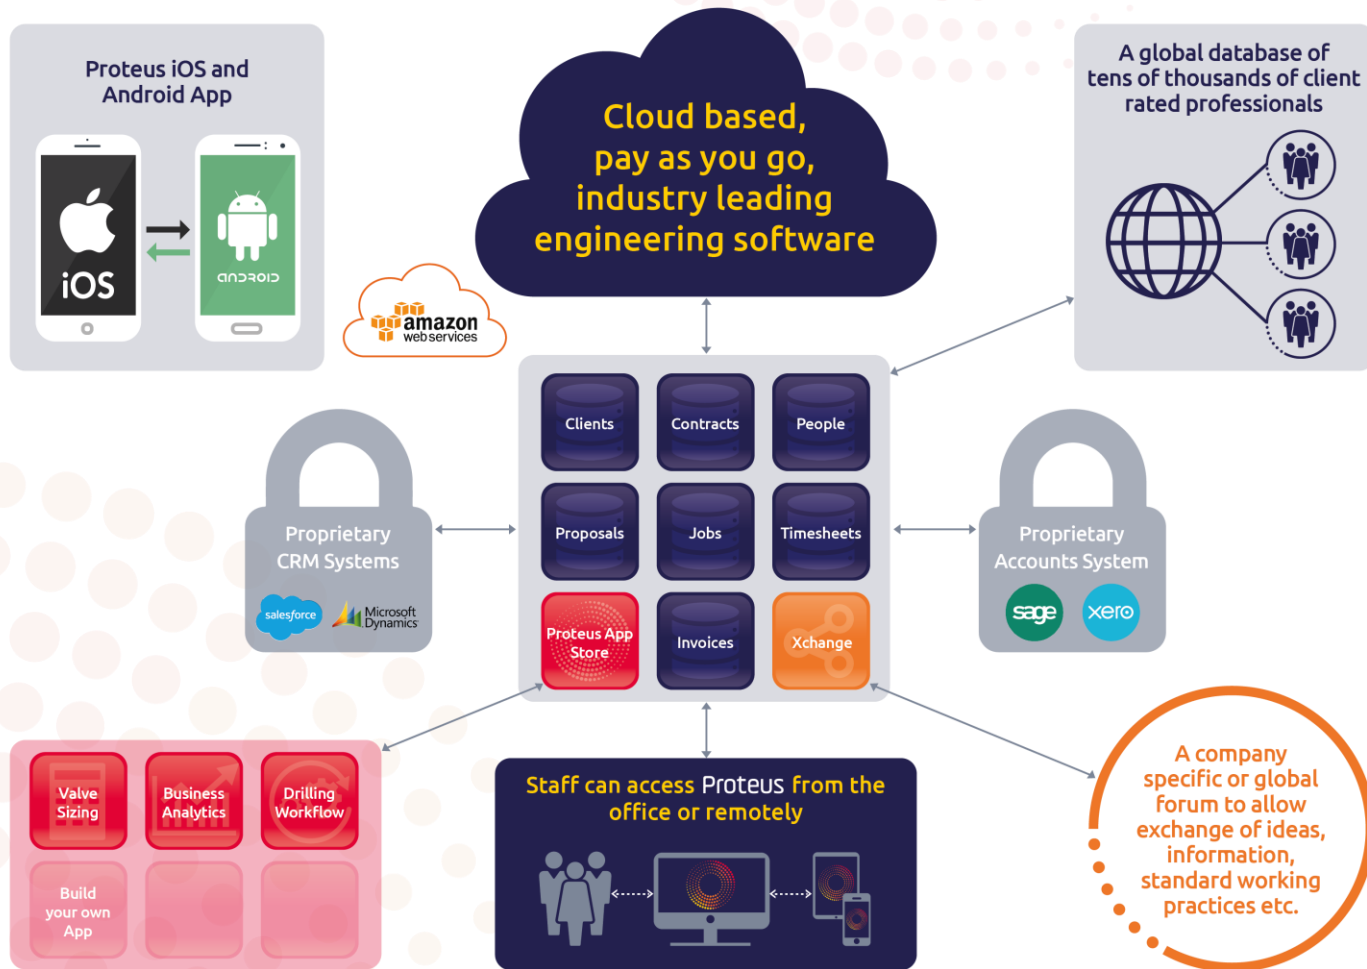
Proteus iOS and Android App

iOS

android

Cloud based, pay as you go, industry leading engineering software

amazon web services

A global database of tens of thousands of client rated professionals

Clients

Contracts

People

Proposals

Jobs

Timesheets

Proteus App Store

Invoices

Xchange

Proprietary CRM Systems

salesforce

Microsoft Dynamics

Proprietary Accounts System

sage

xero

Valve Sizing

Business Analytics

Drilling Workflow

Build your own App

Staff can access Proteus from the office or remotely

A company specific or global forum to allow exchange of ideas, information, standard working practices etc.